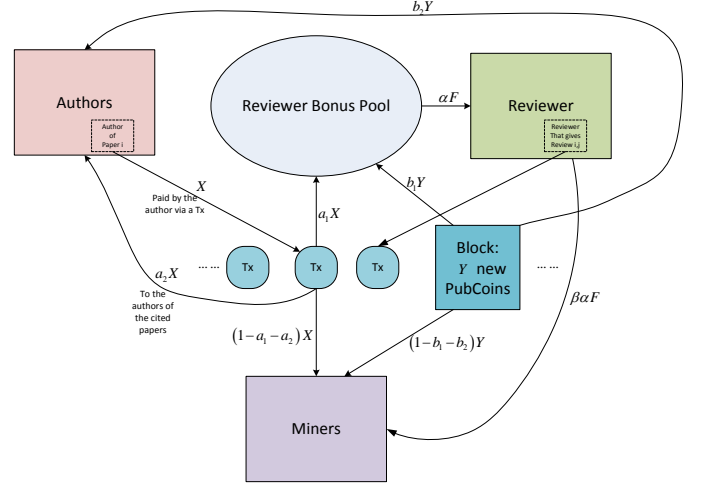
$b_2Y$

Authors

Author of Paper i

Reviewer Bonus Pool

$\alpha F$

Reviewer

Reviewer That gives Review i,j

$X$

Paid by the author via a Tx

$b_1Y$

$a_1X$

Tx

Tx

Tx

Block: $Y$ new PubCoins

$a_2X$

To the authors of the cited papers

$\beta\alpha F$

$(1-a_1-a_2)X$

$(1-b_1-b_2)Y$

Miners